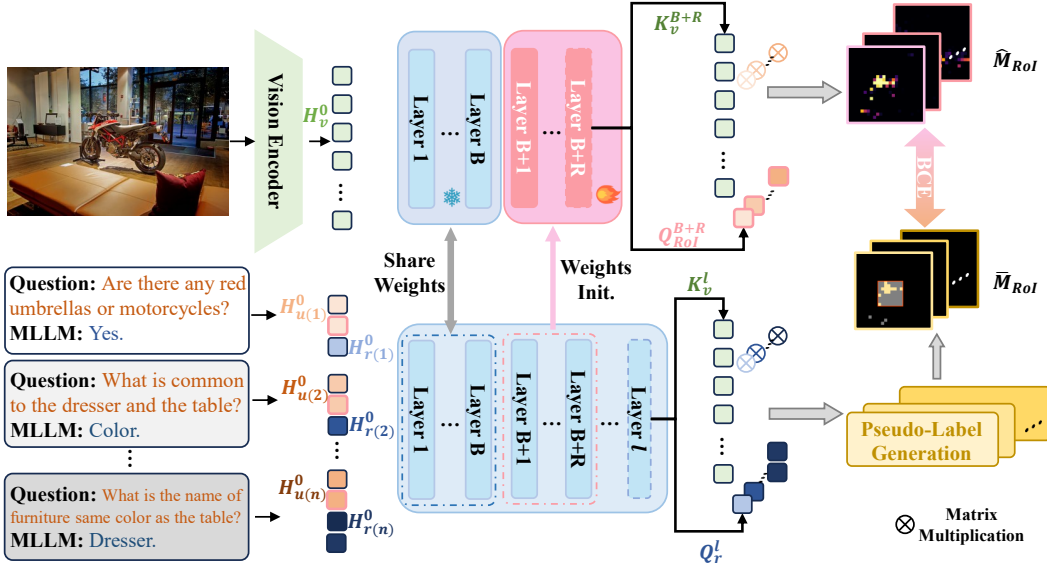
Vision Encoder

$H_v^0$

Layer 1 … Layer B

Layer B+1 … Layer B+R

$K_v^{B+R}$

$Q_{RoI}^{B+R}$

$\hat{M}_{RoI}$

BCE

$\bar{M}_{RoI}$

Share Weights

Weights Init.

$K_v^l$

$Q_r^l$

Question: Are there any red umbrellas or motorcycles?
MLLM: Yes.

$H_{u(1)}^0$

$H_{r(1)}^0$

Question: What is common to the dresser and the table?
MLLM: Color.

$H_{u(2)}^0$

$H_{r(2)}^0$

⋮

Question: What is the name of furniture same color as the table?
MLLM: Dresser.

$H_{u(n)}^0$

$H_{r(n)}^0$

Layer 1 … Layer B

Layer B+1 … Layer B+R … Layer $l$

Pseudo-Label Generation

Matrix Multiplication